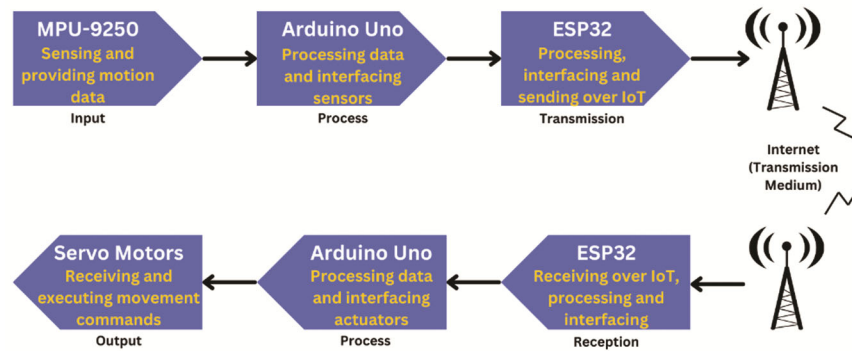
MPU-9250
Sensing and providing motion data
Input

Arduino Uno
Processing data and interfacing sensors
Process

ESP32
Processing, interfacing and sending over IoT
Transmission

Internet (Transmission Medium)

Servo Motors
Receiving and executing movement commands
Output

Arduino Uno
Processing data and interfacing actuators
Process

ESP32
Receiving over IoT, processing and interfacing
Reception